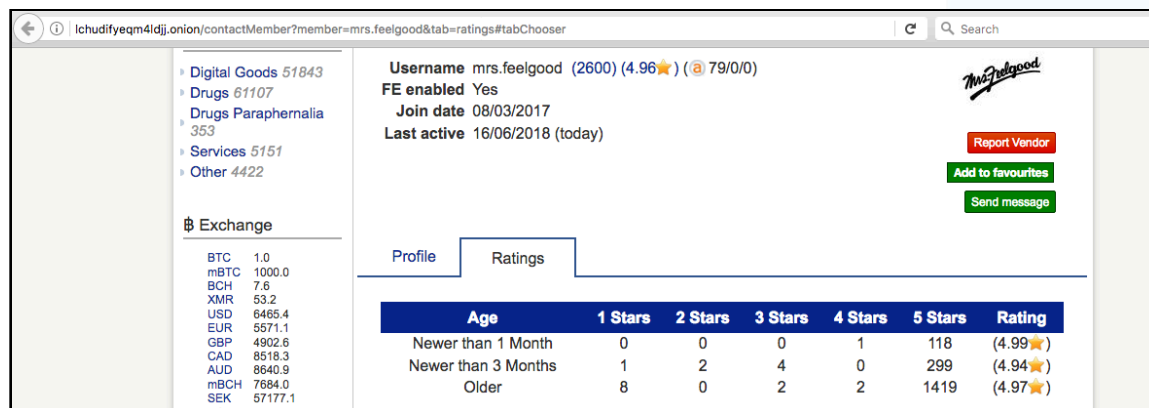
lchudifyeqm4ldjj.onion/contactMember?member=mrs.feelgood&tab=ratings#tabChooser

Search

Digital Goods 51843
Drugs 61107
Drugs Paraphernalia 353
Services 5151
Other 4422

฿ Exchange

| | |
|---|---|
| BTC | 1.0 |
| mBTC | 1000.0 |
| BCH | 7.6 |
| XMR | 53.2 |
| USD | 6465.4 |
| EUR | 5571.1 |
| GBP | 4902.6 |
| CAD | 8518.3 |
| AUD | 8640.9 |
| mBCH | 7684.0 |
| SEK | 57177.1 |

Username mrs.feelgood (2600) (4.96★) (a 79/0/0)
FE enabled Yes
Join date 08/03/2017
Last active 16/06/2018 (today)

Mrs.Feelgood

Report Vendor
Add to favourites
Send message

Profile
Ratings

| Age | 1 Stars | 2 Stars | 3 Stars | 4 Stars | 5 Stars | Rating |
|---|---|---|---|---|---|---|
| Newer than 1 Month | 0 | 0 | 0 | 1 | 118 | (4.99★) |
| Newer than 3 Months | 1 | 2 | 4 | 0 | 299 | (4.94★) |
| Older | 8 | 0 | 2 | 2 | 1419 | (4.97★) |